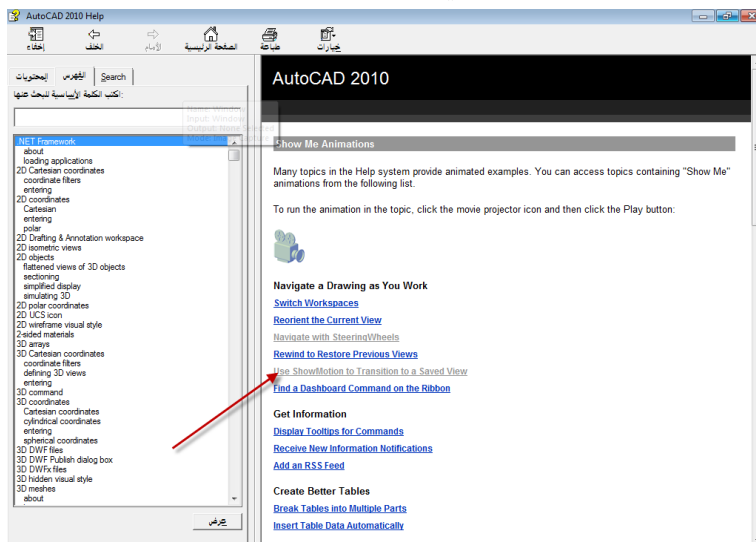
AutoCAD 2010 Help

إخفاء الخلف الأمام الصفحة الرئيسية طباعة خيارات

المحتويات الفهرس Search

اكتب الكلمة الأساسية للبحث عنها:

Input: Window
Output: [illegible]

.NET Framework
about
loading applications
2D Cartesian coordinates
coordinate filters
entering
2D coordinates
Cartesian
entering
polar
2D Drafting & Annotation workspace
2D isometric views
2D objects
flattened views of 3D objects
sectioning
simplified display
simulating 3D
2D polar coordinates
2D UCS icon
2D wireframe visual style
2-sided materials
3D arrays
3D Cartesian coordinates
coordinate filters
defining 3D views
entering
3D command
3D coordinates
Cartesian coordinates
cylindrical coordinates
entering
spherical coordinates
3D DWF files
3D DWF Publish dialog box
3D DWFx files
3D hidden visual style
3D meshes
about

عرض

AutoCAD 2010

Show Me Animations

Many topics in the Help system provide animated examples. You can access topics containing "Show Me" animations from the following list.

To run the animation in the topic, click the movie projector icon and then click the Play button:

Navigate a Drawing as You Work

Switch Workspaces
Reorient the Current View
Navigate with SteeringWheels
Rewind to Restore Previous Views
Use ShowMotion to Transition to a Saved View
Find a Dashboard Command on the Ribbon

Get Information

Display Tooltips for Commands
Receive New Information Notifications
Add an RSS Feed

Create Better Tables

Break Tables into Multiple Parts
Insert Table Data Automatically